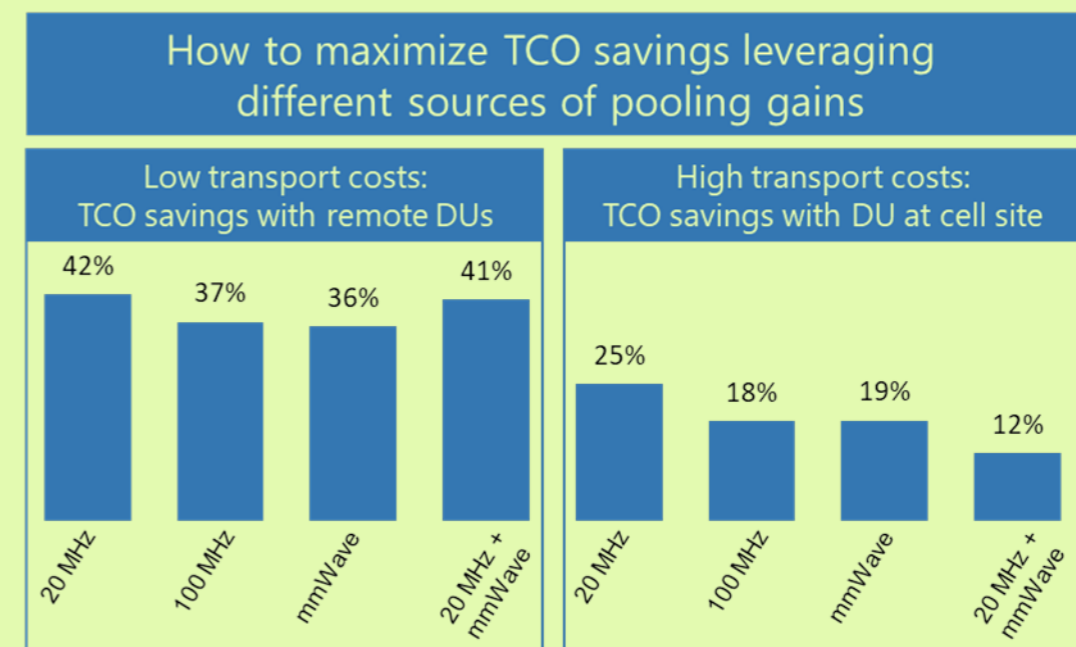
How to maximize TCO savings leveraging different sources of pooling gains

Low transport costs:
TCO savings with remote DUs

42%
37%
36%
41%

20 MHz
100 MHz
mmWave
20 MHz + mmWave

High transport costs:
TCO savings with DU at cell site

25%
18%
19%
12%

20 MHz
100 MHz
mmWave
20 MHz + mmWave